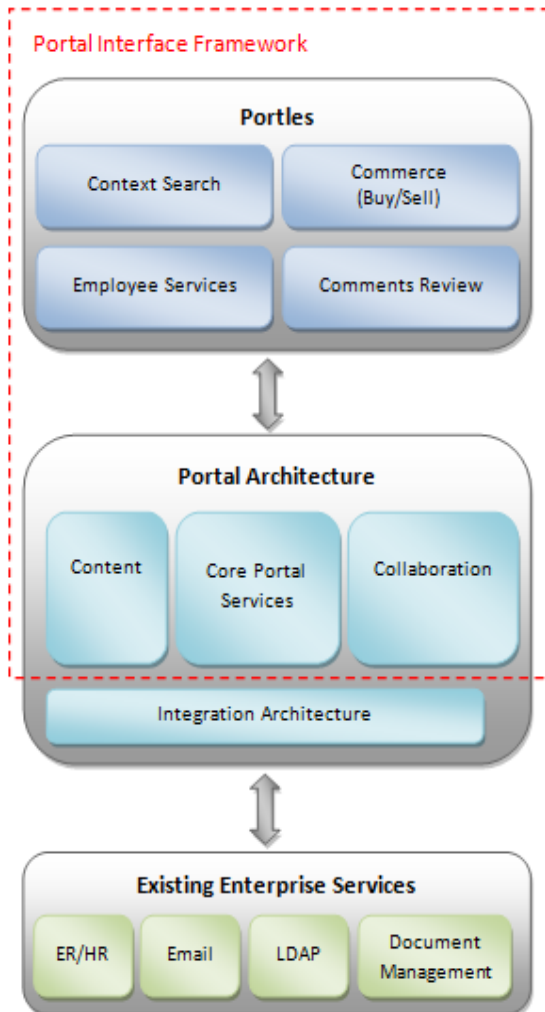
Portal Interface Framework

Portles

Context Search

Commerce (Buy/Sell)

Employee Services

Comments Review

Portal Architecture

Content

Core Portal Services

Collaboration

Integration Architecture

Existing Enterprise Services

ER/HR

Email

LDAP

Document Management